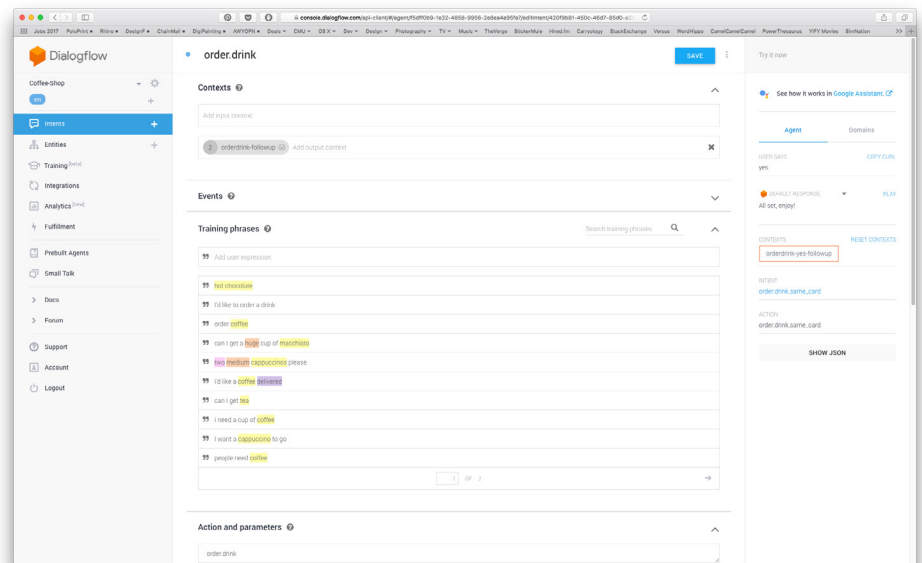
console.dialogflow.com/api-client/#/agent/f5dff0b9-1e32-4858-9956-2e8ea4a95fa7/editIntent/420f9b61-450c-46d7-85d0-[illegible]

Jobs 2017 PolsPrint Rhino DesignF ChainMail DigiPainting AWYOPN Deals CMU DSX Dev Design Photography TV Music TheVerge StickerMule Hired.fm Carryology StackExchange Versus WordHippo CamelCamelCamel PowerThesaurus YIFY Movies BinNation

Dialogflow

Coffee-Shop

en

Intents

Entities

Training [beta]

Integrations

Analytics [new]

Fulfillment

Prebuilt Agents

Small Talk

Docs

Forum

Support

Account

Logout

order.drink

SAVE

Contexts

Add input context

2 orderdrink-followup Add output context

Events

Training phrases

Search training phrases

Add user expression

hot chocolate

I'd like to order a drink

order coffee

can I get a huge cup of macchiato

two medium cappuccinos please

I'd like a coffee delivered

can I get tea

I need a cup of coffee

I want a cappuccino to go

people need coffee

1 of 2

Action and parameters

order.drink

Try it now

See how it works in Google Assistant.

Agent

Domains

USER SAYS

COPY CURL

yes

DEFAULT RESPONSE

PLAY

All set, enjoy!

CONTEXTS

RESET CONTEXTS

orderdrink-yes-followup

INTENT

order.drink.same_card

ACTION

order.drink.same_card

SHOW JSON